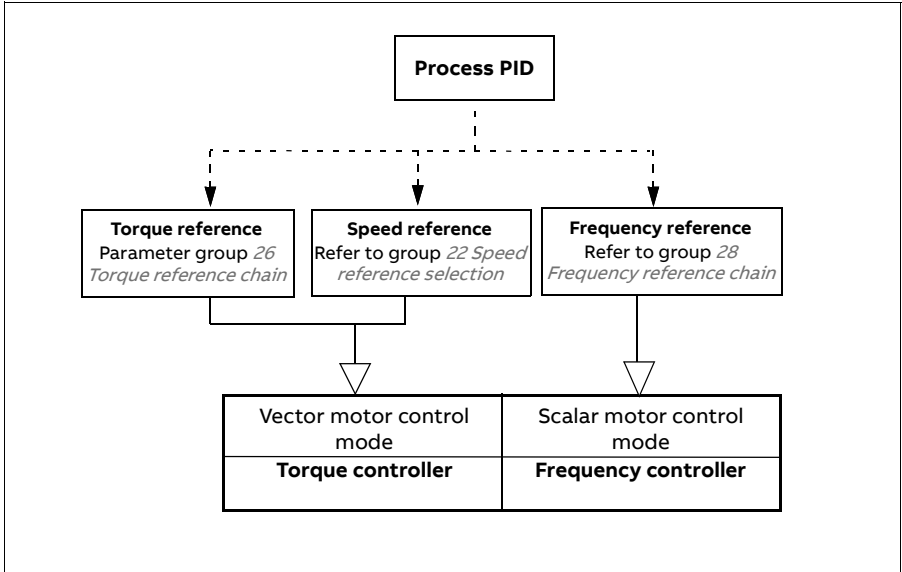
Process PID

Torque reference
Parameter group 26 Torque reference chain

Speed reference
Refer to group 22 Speed reference selection

Frequency reference
Refer to group 28 Frequency reference chain

| Vector motor control mode | Scalar motor control mode |
|---|---|
| **Torque controller** | **Frequency controller** |